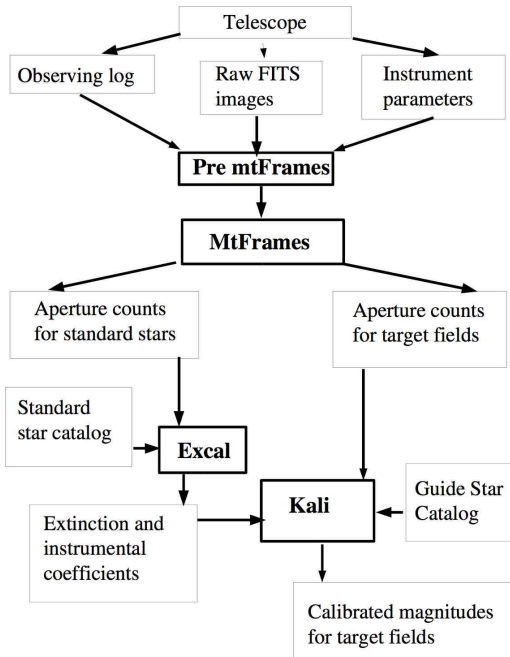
Telescope

Observing log

Raw FITS images

Instrument parameters

Pre mtFrames

MtFrames

Aperture counts for standard stars

Aperture counts for target fields

Standard star catalog

Excal

Kali

Guide Star Catalog

Extinction and instrumental coefficients

Calibrated magnitudes for target fields